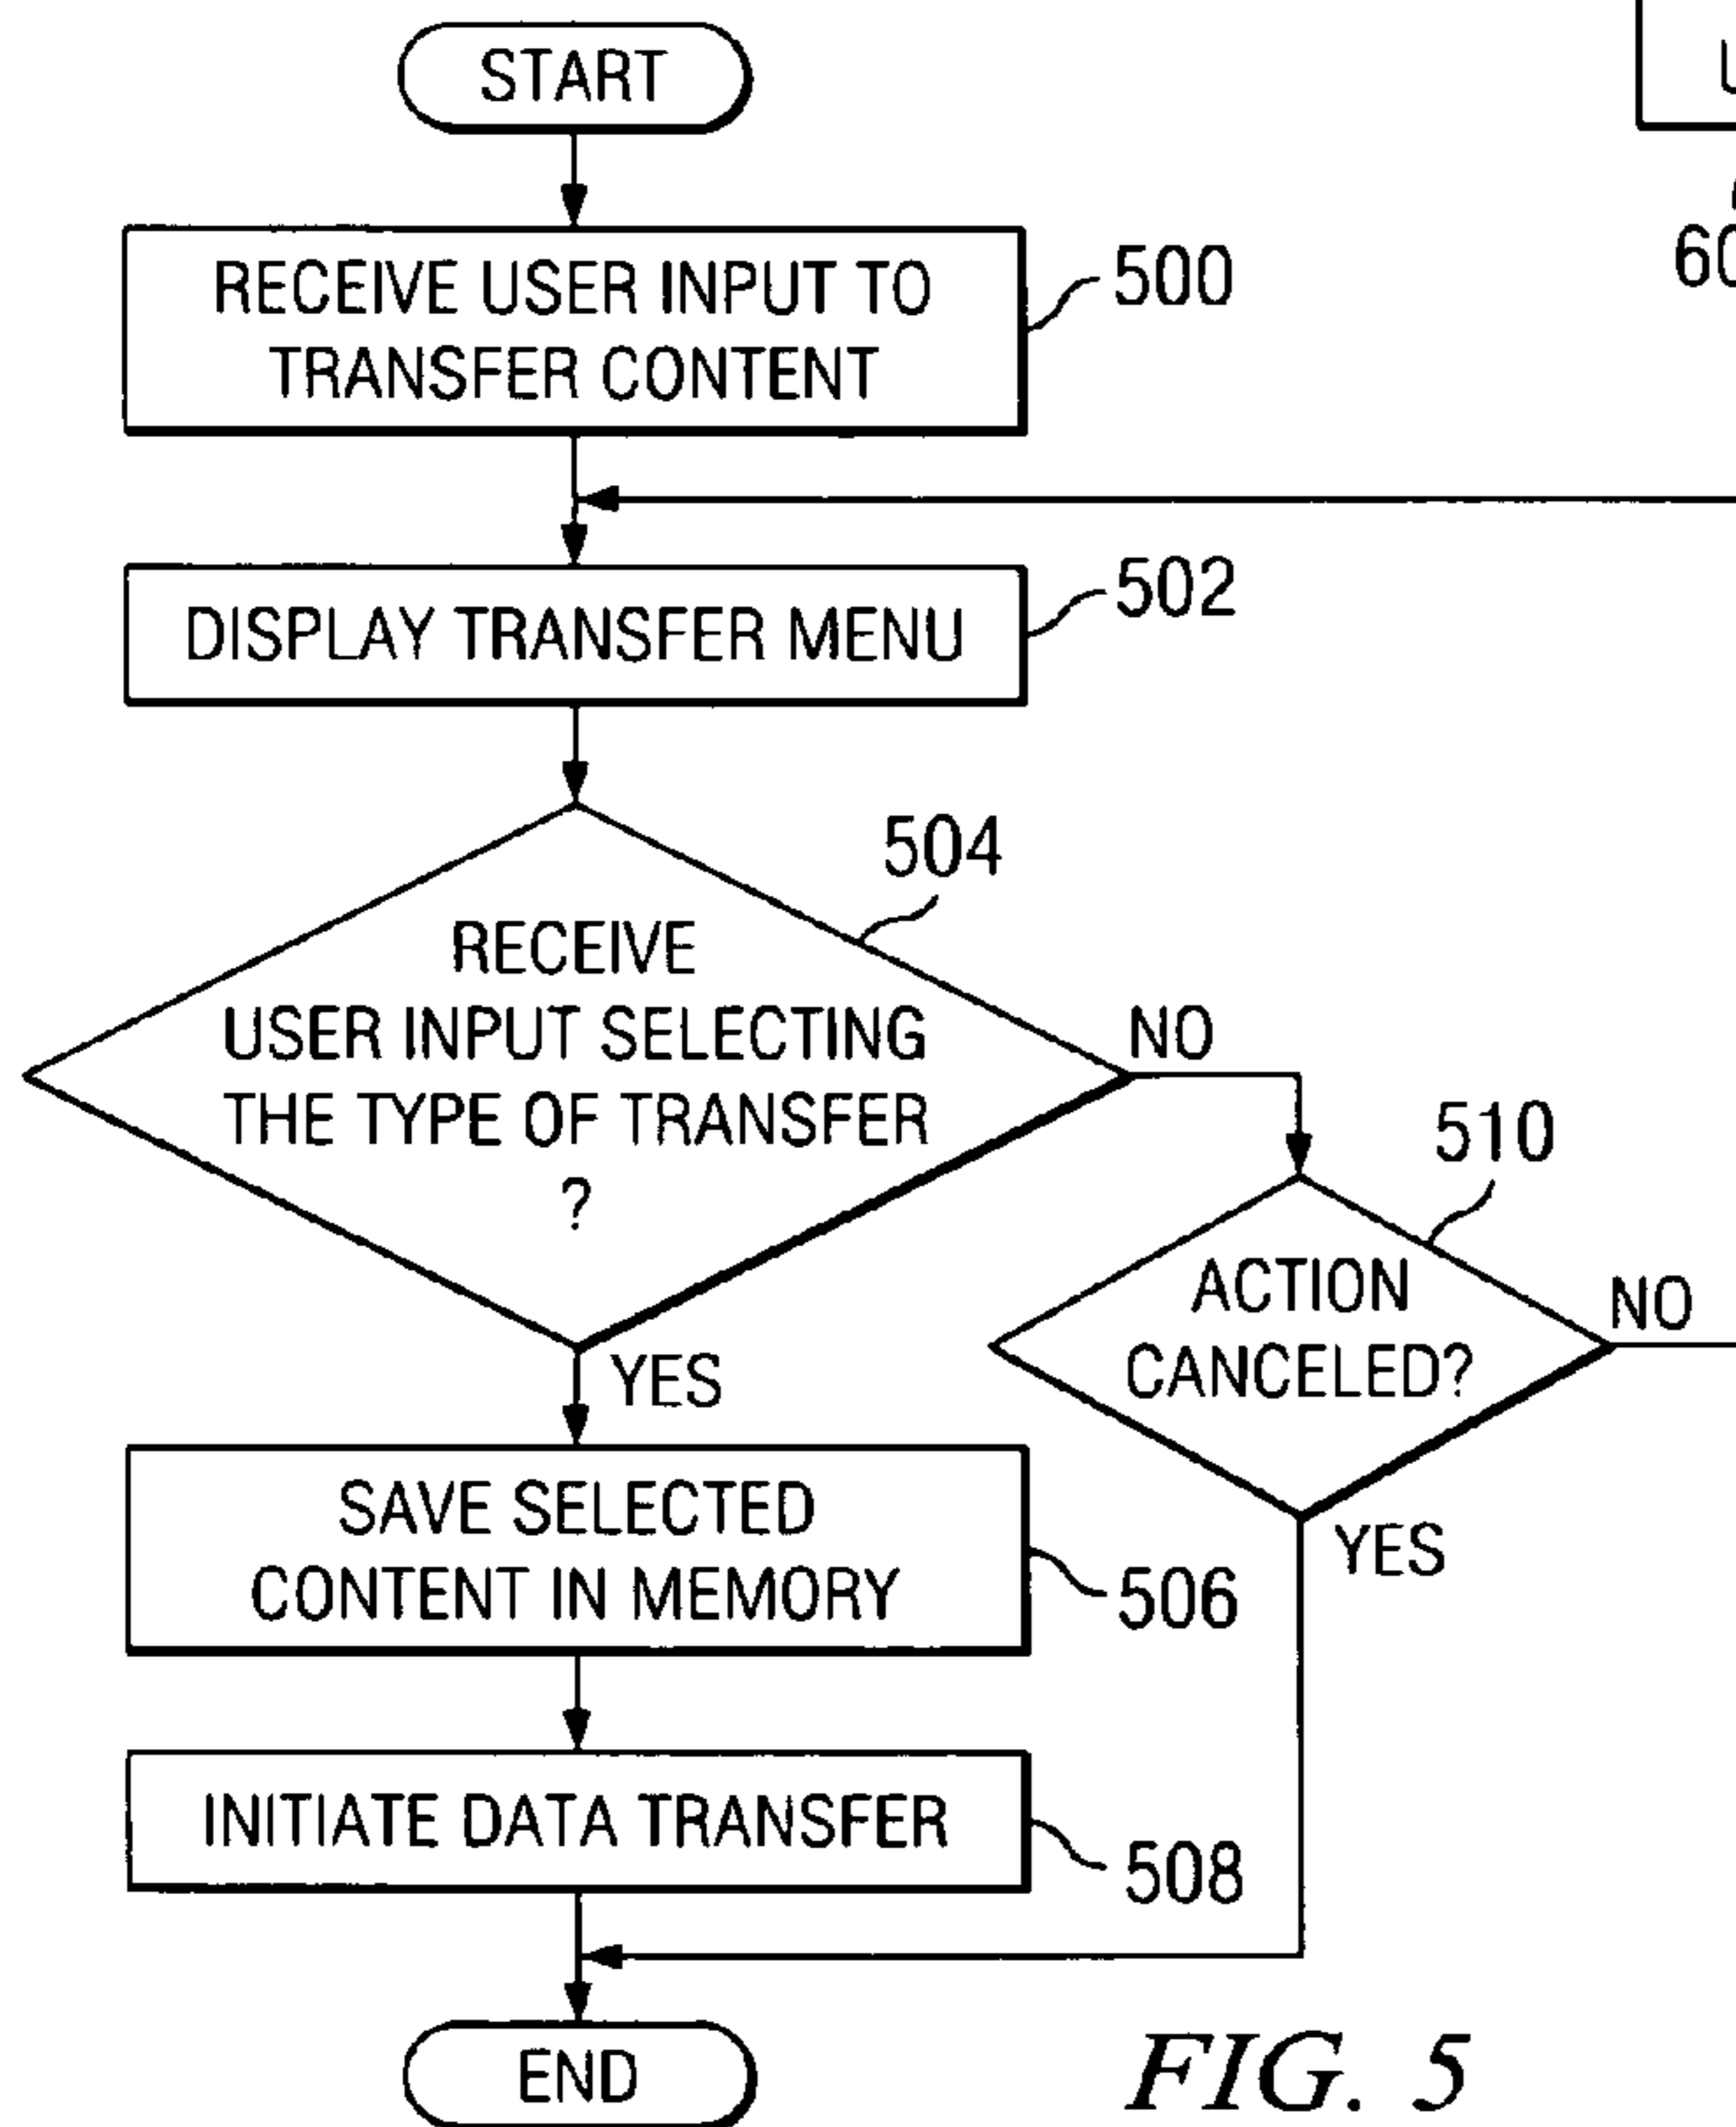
START

RECEIVE USER INPUT TO TRANSFER CONTENT

500

DISPLAY TRANSFER MENU

502

504

RECEIVE USER INPUT SELECTING THE TYPE OF TRANSFER ?

NO

510

ACTION CANCELED?

NO

YES

SAVE SELECTED CONTENT IN MEMORY

506

YES

INITIATE DATA TRANSFER

508

END

FIG. 5

U

60